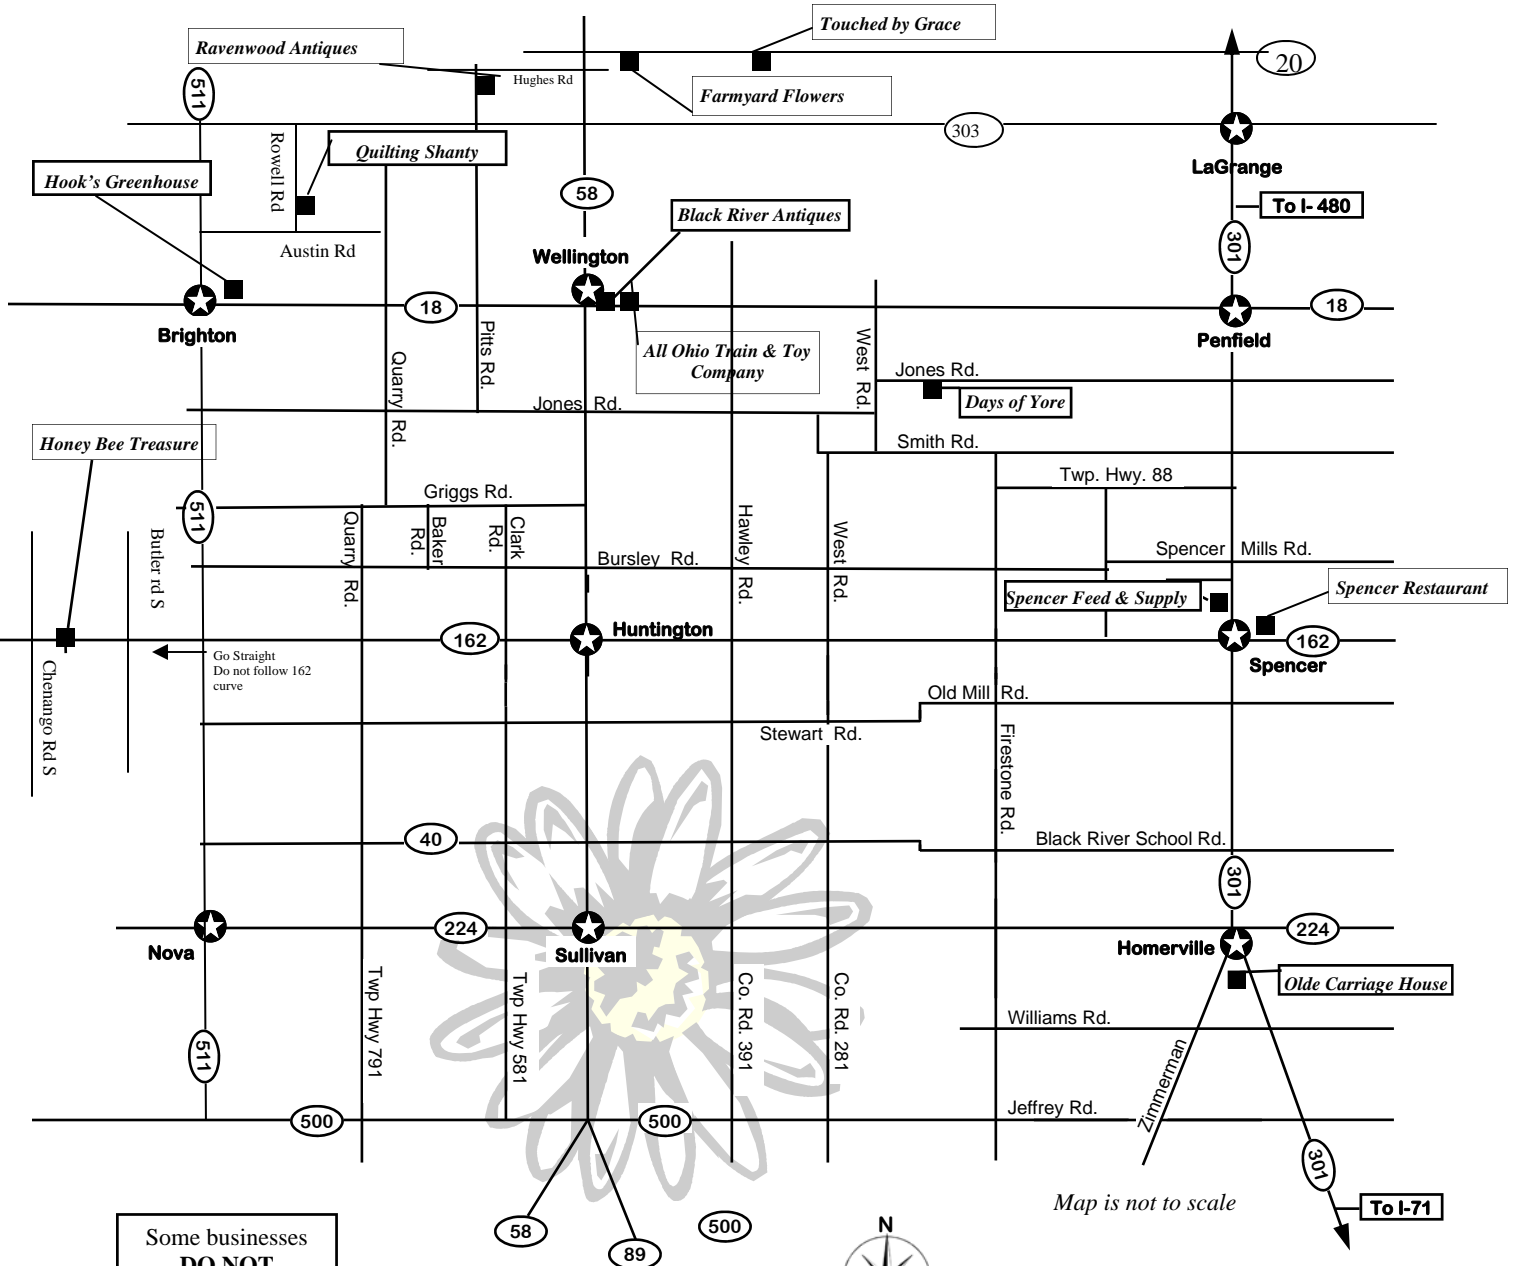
Touched by Grace

Ravenwood Antiques

20

Hughes Rd

511

Farmyard Flowers

303

Rowell Rd

Quilting Shanty

LaGrange

Hook's Greenhouse

58

To I- 480

Black River Antiques

Austin Rd

301

Wellington

Brighton

18

18

Pitts Rd.

Quarry Rd.

All Ohio Train & Toy Company

West Rd.

Penfield

Jones Rd.

Days of Yore

Jones Rd.

Honey Bee Treasure

Smith Rd.

Twp. Hwy. 88

Griggs Rd.

511

Butler rd S

Quarry Rd.

Baker Rd.

Clark Rd.

Hawley Rd.

West Rd.

Spencer Mills Rd.

Bursley Rd.

Spencer Feed & Supply

Spencer Restaurant

162

Huntington

162

Spencer

Chenango Rd S

Go Straight Do not follow 162 curve

Old Mill Rd.

Stewart Rd.

Firestone Rd.

40

Black River School Rd.

301

Nova

224

Sullivan

Homerville

224

Olde Carriage House

Twp Hwy 791

Twp Hwy 581

Co. Rd. 391

Co. Rd. 281

Williams Rd.

511

Zimmerman

Jeffrey Rd.

500

500

301

Map is not to scale

To I-71

58

500

89

N

Some businesses DO NOT